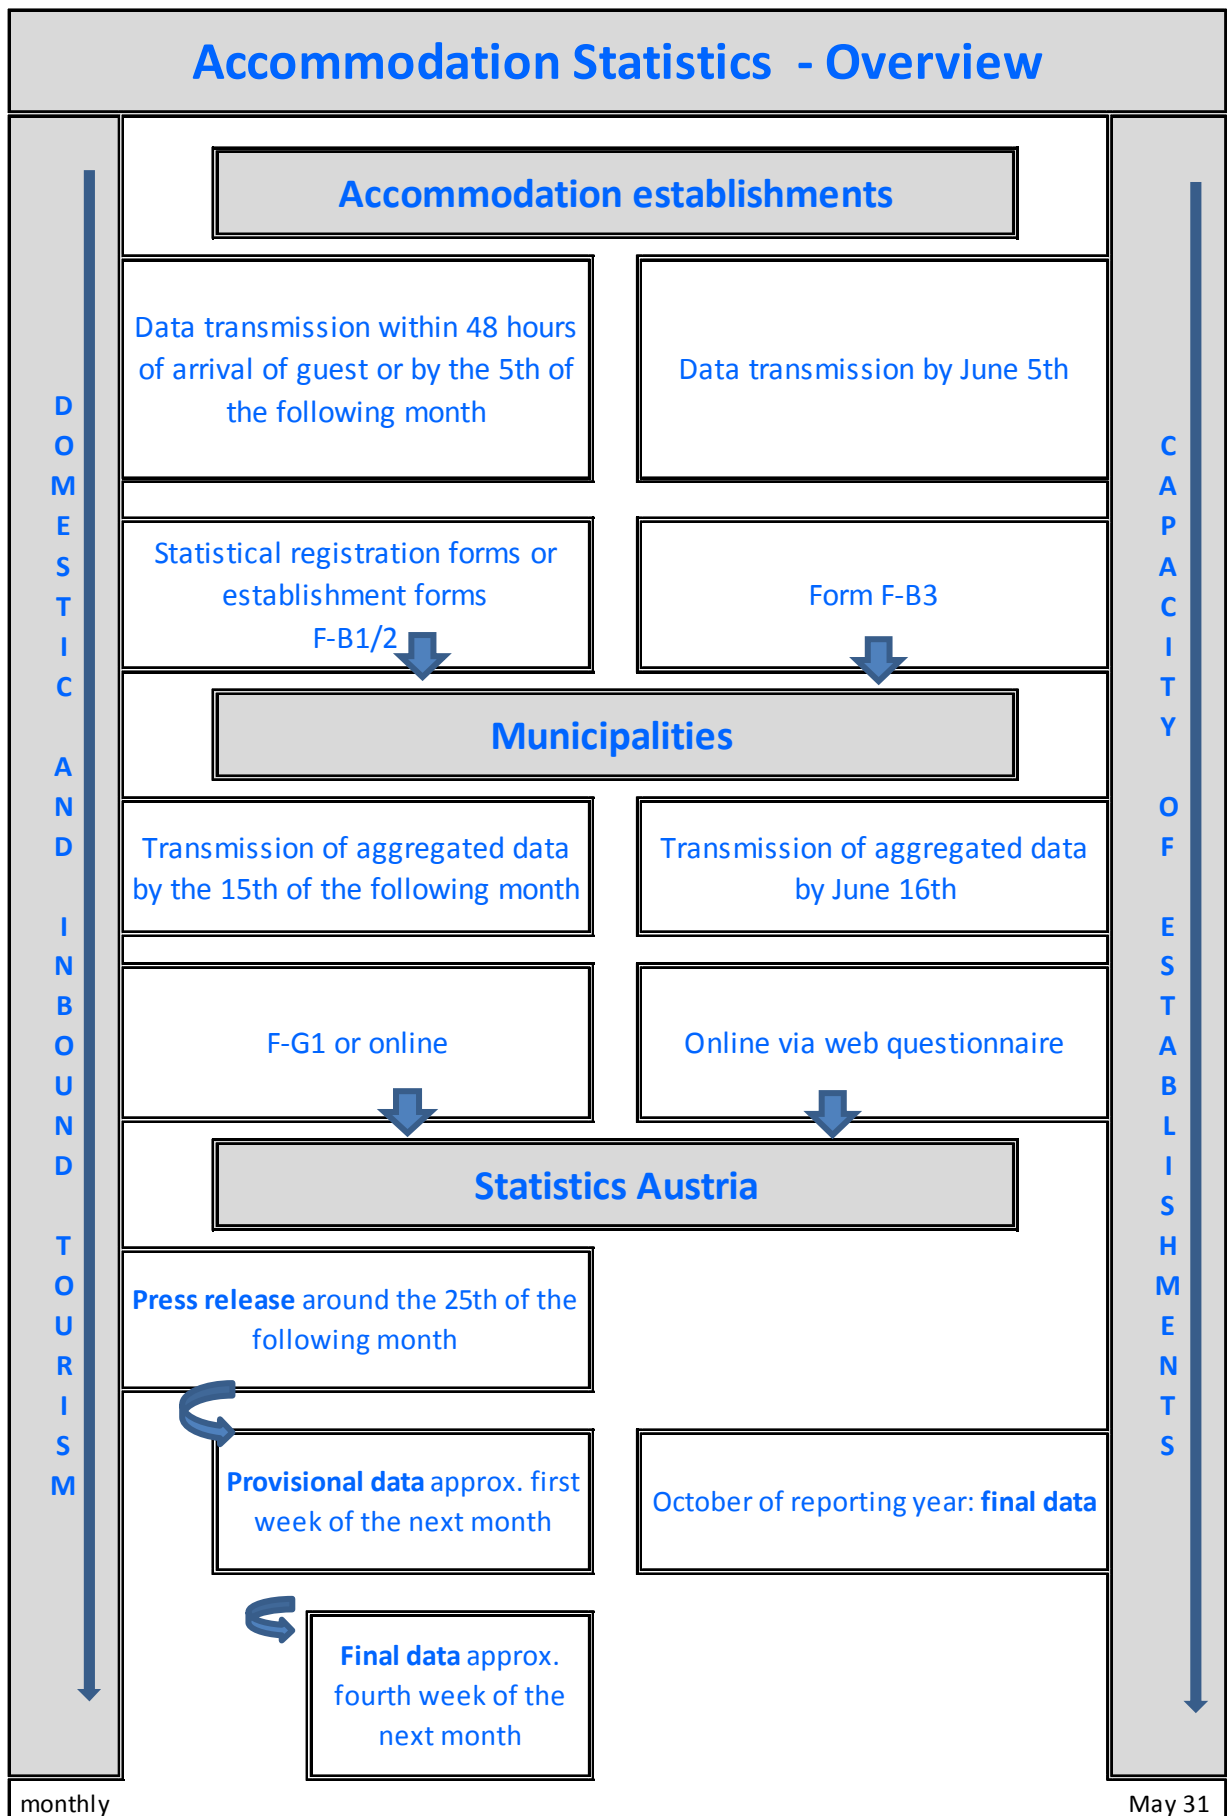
Accommodation Statistics - Overview

DOMESTIC AND INBOUND TOURISM

Accommodation establishments

Data transmission within 48 hours of arrival of guest or by the 5th of the following month

Data transmission by June 5th

Statistical registration forms or establishment forms F-B1/2

Form F-B3

Municipalities

Transmission of aggregated data by the 15th of the following month

Transmission of aggregated data by June 16th

F-G1 or online

Online via web questionnaire

Statistics Austria

**Press release** around the 25th of the following month

**Provisional data** approx. first week of the next month

October of reporting year: **final data**

**Final data** approx. fourth week of the next month

CAPACITY OF ESTABLISHMENTS

monthly

May 31